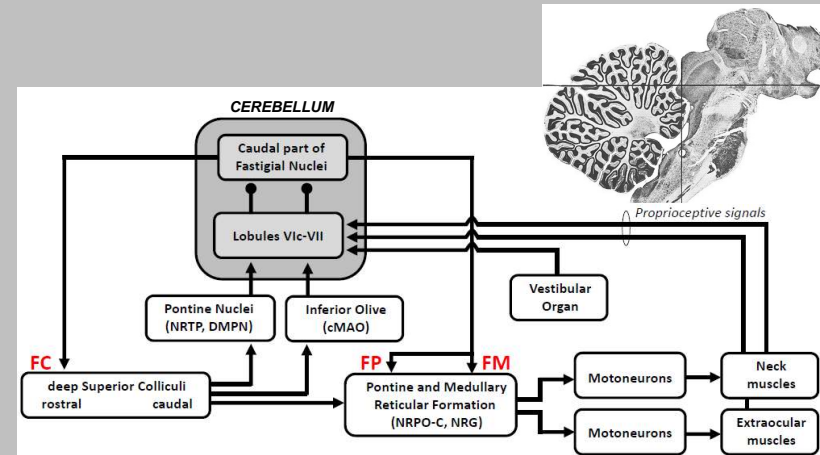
CEREBELLUM

Caudal part of Fastigial Nuclei

Lobules VIc-VII

Proprioceptive signals

Vestibular Organ

Pontine Nuclei (NRTP, DMPN)

Inferior Olive (cMAO)

FC

FP

FM

deep Superior Colliculi
rostral caudal

Pontine and Medullary Reticular Formation (NRPO-C, NRG)

Motoneurons

Motoneurons

Neck muscles

Extraocular muscles